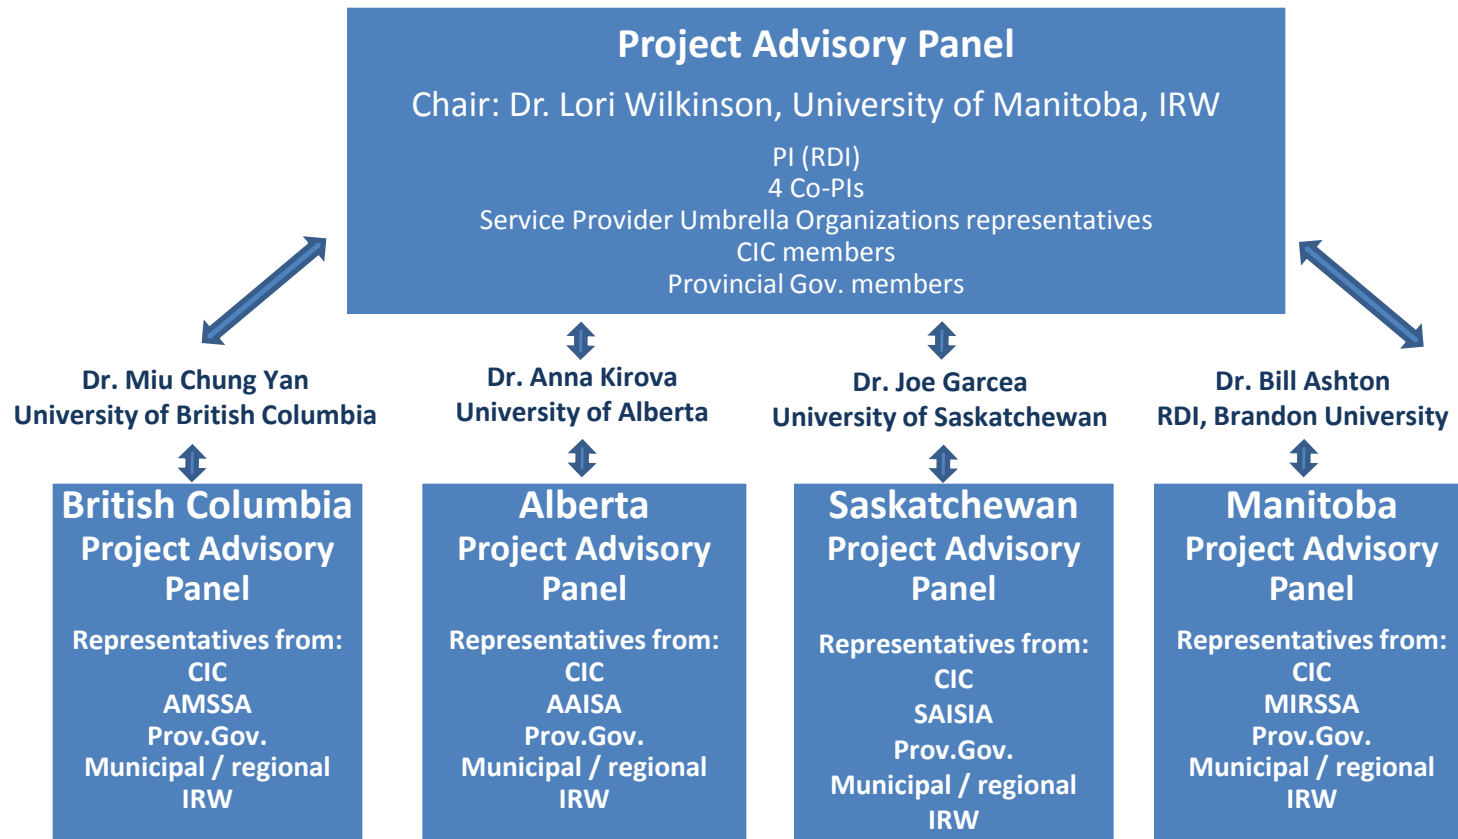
Project Advisory Panel

Chair: Dr. Lori Wilkinson, University of Manitoba, IRW

PI (RDI)
4 Co-PIs
Service Provider Umbrella Organizations representatives
CIC members
Provincial Gov. members

Dr. Miu Chung Yan
University of British Columbia

Dr. Anna Kirova
University of Alberta

Dr. Joe Garcea
University of Saskatchewan

Dr. Bill Ashton
RDI, Brandon University

British Columbia
Project Advisory Panel

Representatives from:
CIC
AMSSA
Prov.Gov.
Municipal / regional
IRW

Alberta
Project Advisory Panel

Representatives from:
CIC
AAISA
Prov.Gov.
Municipal / regional
IRW

Saskatchewan
Project Advisory Panel

Representatives from:
CIC
SAISIA
Prov.Gov.
Municipal / regional
IRW

Manitoba
Project Advisory Panel

Representatives from:
CIC
MIRSSA
Prov.Gov.
Municipal / regional
IRW